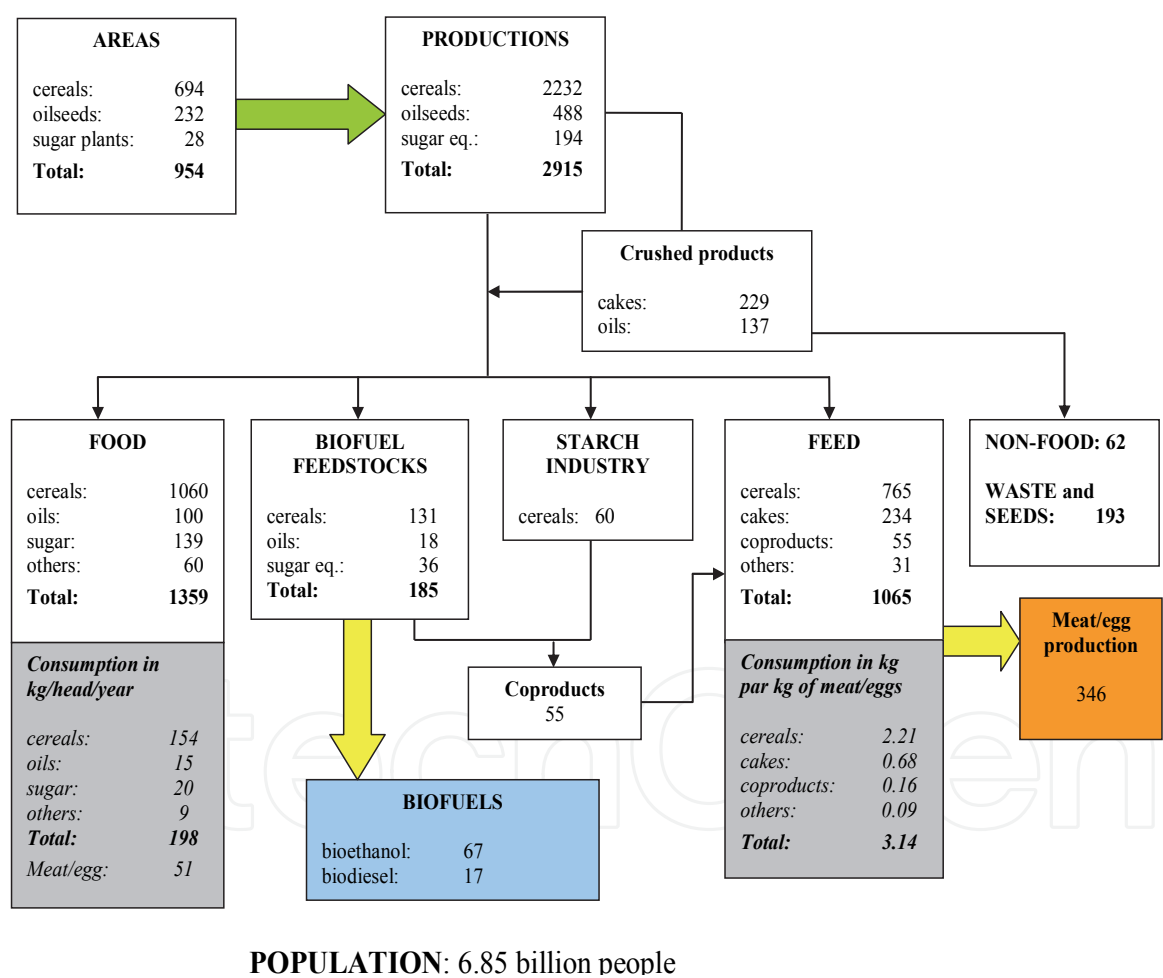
AREAS

cereals: 694
oilseeds: 232
sugar plants: 28
**Total: 954**

PRODUCTIONS

cereals: 2232
oilseeds: 488
sugar eq.: 194
**Total: 2915**

Crushed products

cakes: 229
oils: 137

FOOD

cereals: 1060
oils: 100
sugar: 139
others: 60
**Total: 1359**

*Consumption in kg/head/year*

*cereals: 154*
*oils: 15*
*sugar: 20*
*others: 9*
***Total: 198***
*Meat/egg: 51*

BIOFUEL FEEDSTOCKS

cereals: 131
oils: 18
sugar eq.: 36
**Total: 185**

STARCH INDUSTRY

cereals: 60

Coproducts
55

BIOFUELS

bioethanol: 67
biodiesel: 17

FEED

cereals: 765
cakes: 234
coproducts: 55
others: 31
**Total: 1065**

*Consumption in kg par kg of meat/eggs*

*cereals: 2.21*
*cakes: 0.68*
*coproducts: 0.16*
*others: 0.09*
***Total: 3.14***

NON-FOOD: 62

WASTE and SEEDS: 193

Meat/egg production

346

**POPULATION**: 6.85 billion people